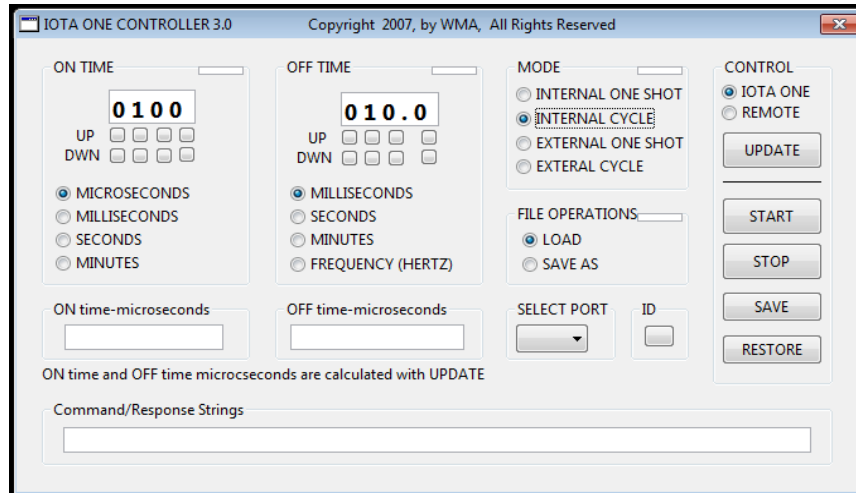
IOTA ONE CONTROLLER 3.0 Copyright 2007, by WMA, All Rights Reserved

ON TIME
0100
UP
DWN
MICROSECONDS
MILLISECONDS
SECONDS
MINUTES

OFF TIME
010.0
UP
DWN
MILLISECONDS
SECONDS
MINUTES
FREQUENCY (HERTZ)

MODE
INTERNAL ONE SHOT
INTERNAL CYCLE
EXTERNAL ONE SHOT
EXTERAL CYCLE

FILE OPERATIONS
LOAD
SAVE AS

CONTROL
IOTA ONE
REMOTE
UPDATE
START
STOP
SAVE
RESTORE

ON time-microseconds

OFF time-microseconds

SELECT PORT

ID

ON time and OFF time microcseconds are calculated with UPDATE

Command/Response Strings